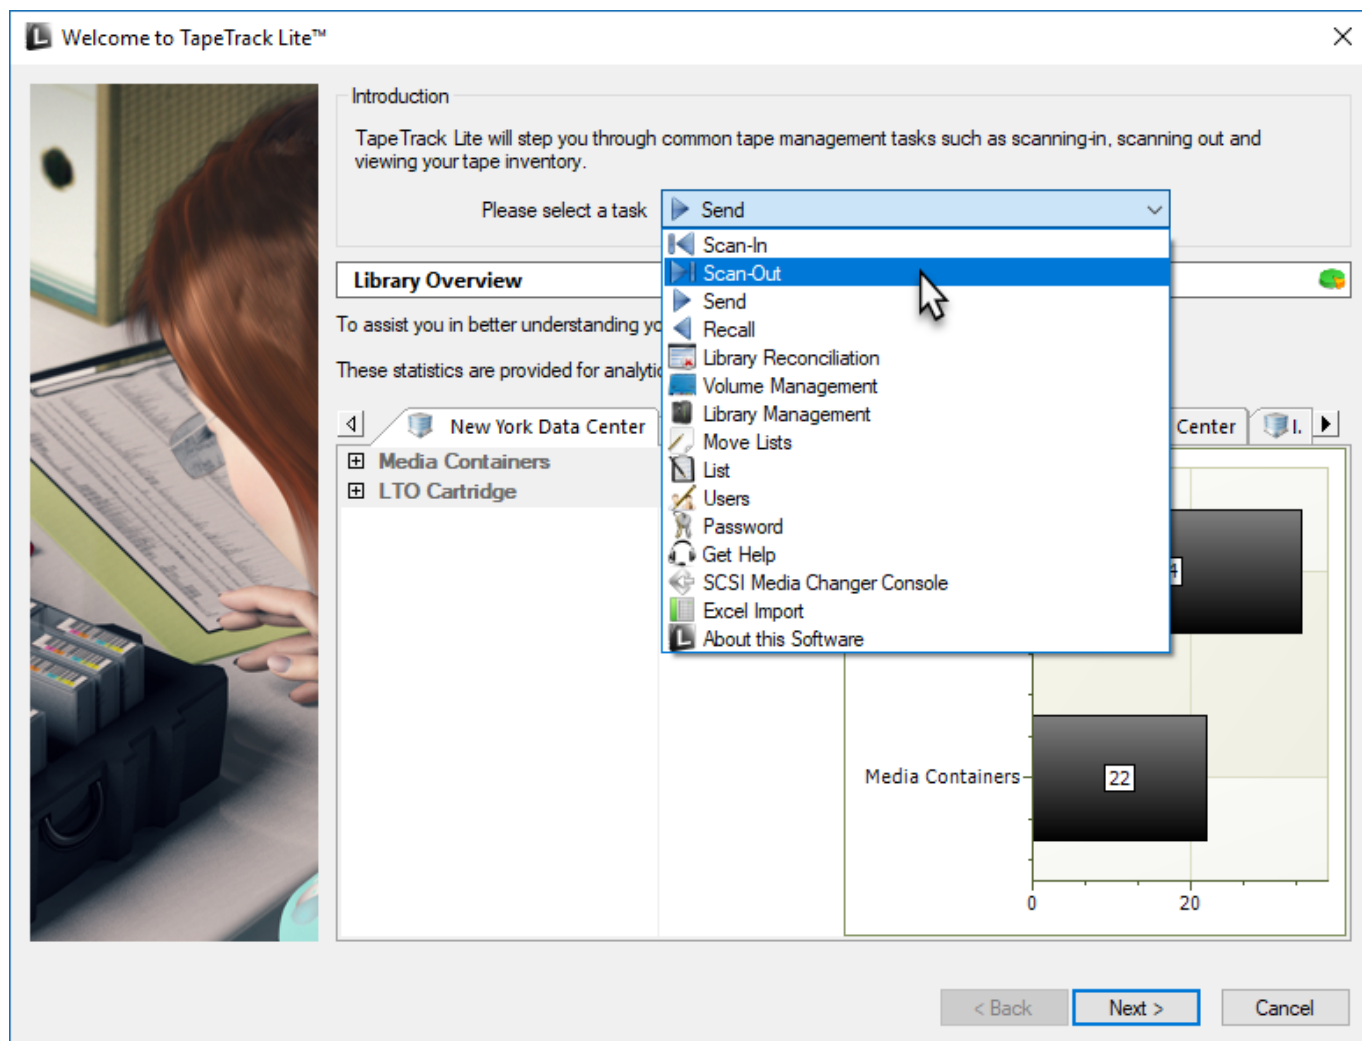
Welcome to TapeTrack Lite™

Introduction

TapeTrack Lite will step you through common tape management tasks such as scanning-in, scanning out and viewing your tape inventory.

Please select a task

Send

Scan-In
Scan-Out
Send
Recall
Library Reconciliation
Volume Management
Library Management
Move Lists
List
Users
Password
Get Help
SCSI Media Changer Console
Excel Import
About this Software

Library Overview

To assist you in better understanding yo

These statistics are provided for analytic

New York Data Center

Center

I.

Media Containers
LTO Cartridge

4

Media Containers

22

0

20

< Back

Next >

Cancel